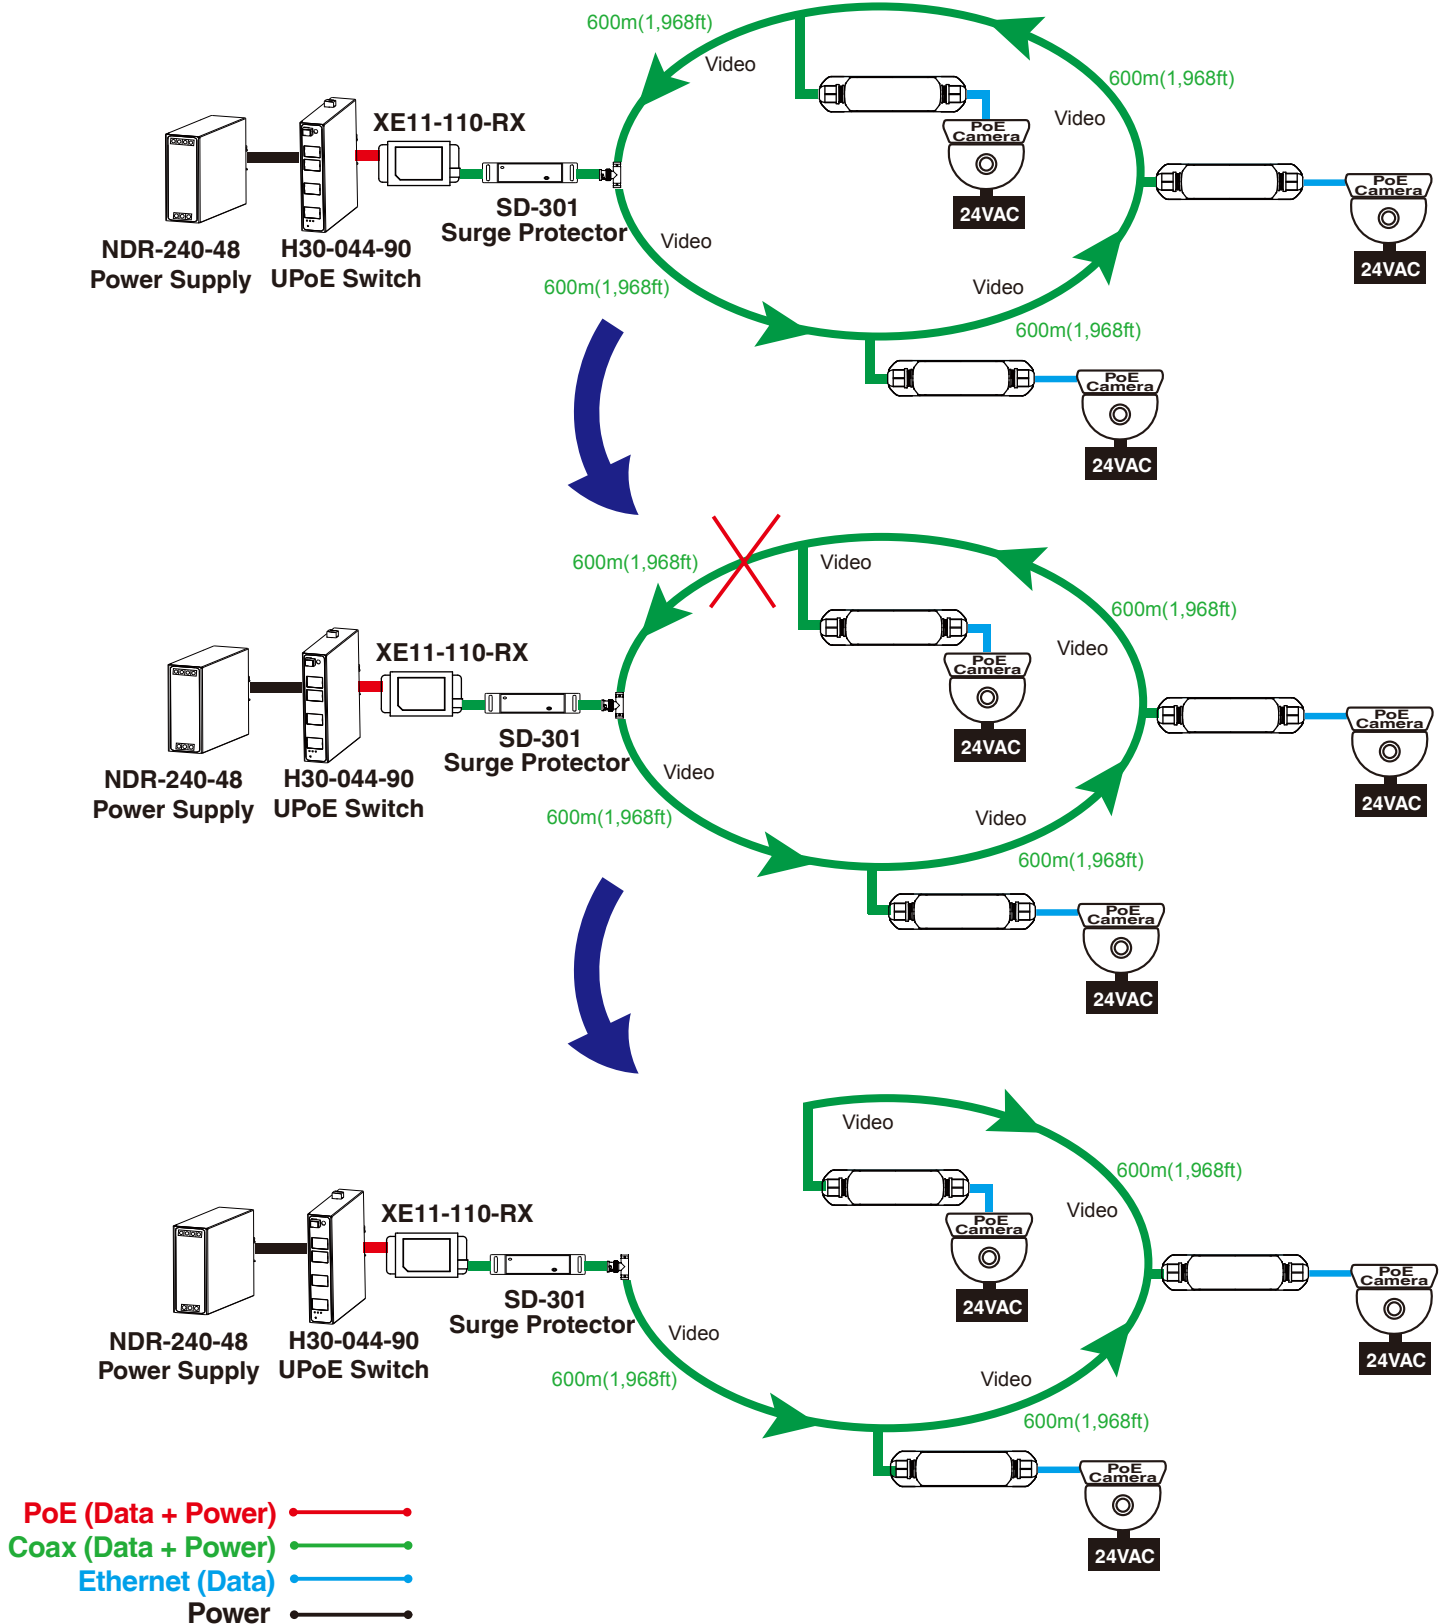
600m(1,968ft)
Video
600m(1,968ft)
Video
PoE Camera
24VAC
XE11-110-RX
NDR-240-48
Power Supply
H30-044-90
UPoE Switch
SD-301
Surge Protector
Video
PoE Camera
24VAC
600m(1,968ft)
Video
600m(1,968ft)
PoE Camera
24VAC

600m(1,968ft)
Video
600m(1,968ft)
Video
PoE Camera
24VAC
XE11-110-RX
NDR-240-48
Power Supply
H30-044-90
UPoE Switch
SD-301
Surge Protector
Video
PoE Camera
24VAC
600m(1,968ft)
Video
600m(1,968ft)
PoE Camera
24VAC

Video
600m(1,968ft)
Video
PoE Camera
24VAC
XE11-110-RX
NDR-240-48
Power Supply
H30-044-90
UPoE Switch
SD-301
Surge Protector
Video
PoE Camera
24VAC
600m(1,968ft)
Video
600m(1,968ft)
PoE Camera
24VAC

PoE (Data + Power)
Coax (Data + Power)
Ethernet (Data)
Power